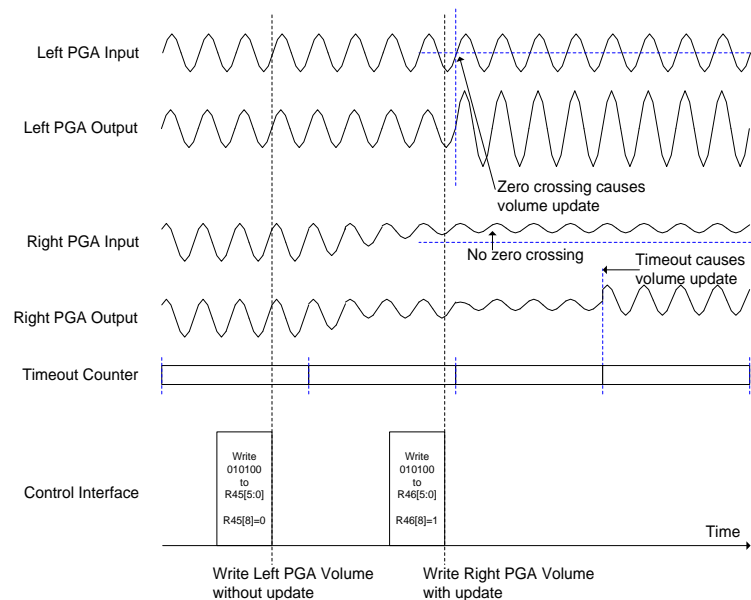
Left PGA Input

Left PGA Output

Zero crossing causes volume update

Right PGA Input

No zero crossing

Timeout causes volume update

Right PGA Output

Timeout Counter

Control Interface

Write 010100 to R45[5:0]

R45[8]=0

Write 010100 to R46[5:0]

R46[8]=1

Time

Write Left PGA Volume without update

Write Right PGA Volume with update